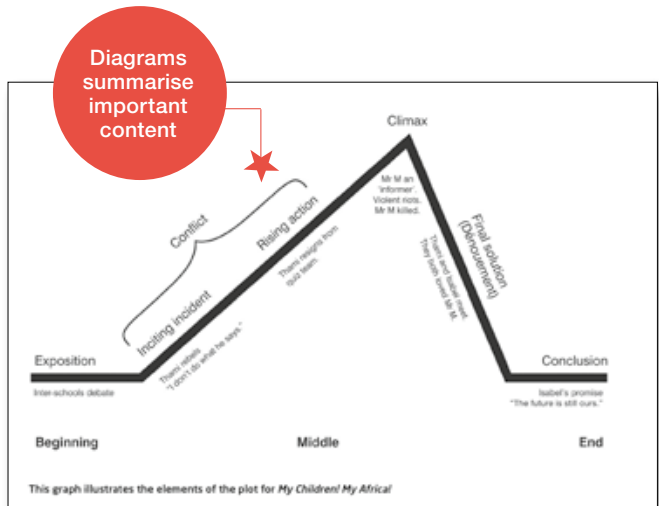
Diagrams summarise important content

Climax

Conflict

Rising action

Inciting incident

Exposition

Inter-schools debate

Thami rebels
"I don't do what he says."

Thami resigns from quiz team

Mr M an 'informer'. Violent riots. Mr M killed.

Final solution (Dénouement)

Thami and Isabel meet. They both loved Mr M.

Conclusion

Isabel's promise
"The future is still ours."

Beginning

Middle

End

This graph illustrates the elements of the plot for *My Children! My Africa!*